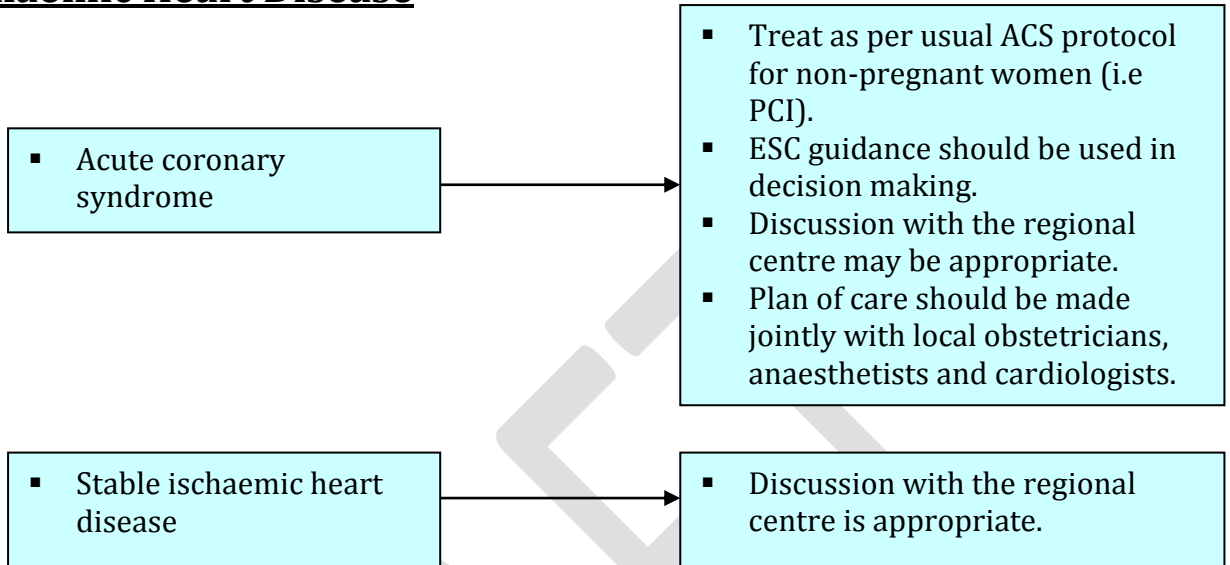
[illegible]aemic Heart Disease

- Acute coronary syndrome

- Treat as per usual ACS protocol for non-pregnant women (i.e PCI).
- ESC guidance should be used in decision making.
- Discussion with the regional centre may be appropriate.
- Plan of care should be made jointly with local obstetricians, anaesthetists and cardiologists.

- Stable ischaemic heart disease

- Discussion with the regional centre is appropriate.